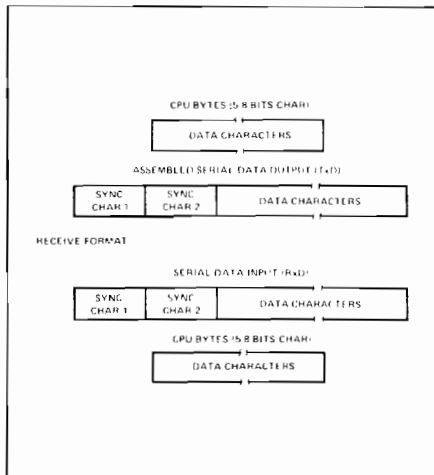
CPU BYTES (5-8 BITS/CHAR)

DATA CHARACTERS

ASSEMBLED SERIAL DATA OUTPUT (TxD)

| SYNC CHAR 1 | SYNC CHAR 2 | DATA CHARACTERS |
|---|---|---|

RECEIVE FORMAT

SERIAL DATA INPUT (RxD)

| SYNC CHAR 1 | SYNC CHAR 2 | DATA CHARACTERS |
|---|---|---|

CPU BYTES (5-8 BITS/CHAR)

DATA CHARACTERS